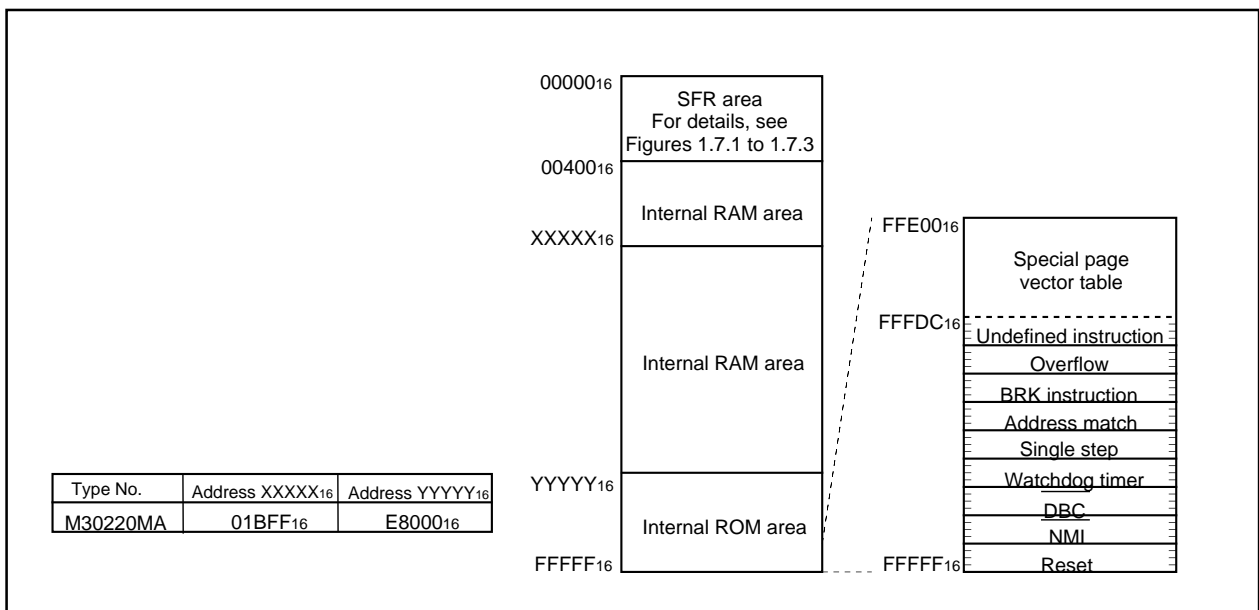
$00000_{16}$

SFR area
For details, see
Figures 1.7.1 to 1.7.3

$00400_{16}$

Internal RAM area

$XXXXX_{16}$

Internal RAM area

$YYYYY_{16}$

Internal ROM area

$FFFFF_{16}$

$FFE00_{16}$

Special page
vector table

$FFFDC_{16}$

Undefined instruction

Overflow

BRK instruction

Address match

Single step

Watchdog timer

$\overline{DBC}$

$\overline{NMI}$

Reset

$FFFFF_{16}$

| Type No. | Address $XXXXX_{16}$ | Address $YYYYY_{16}$ |
|---|---|---|
| M30220MA | $01BFF_{16}$ | $E8000_{16}$ |